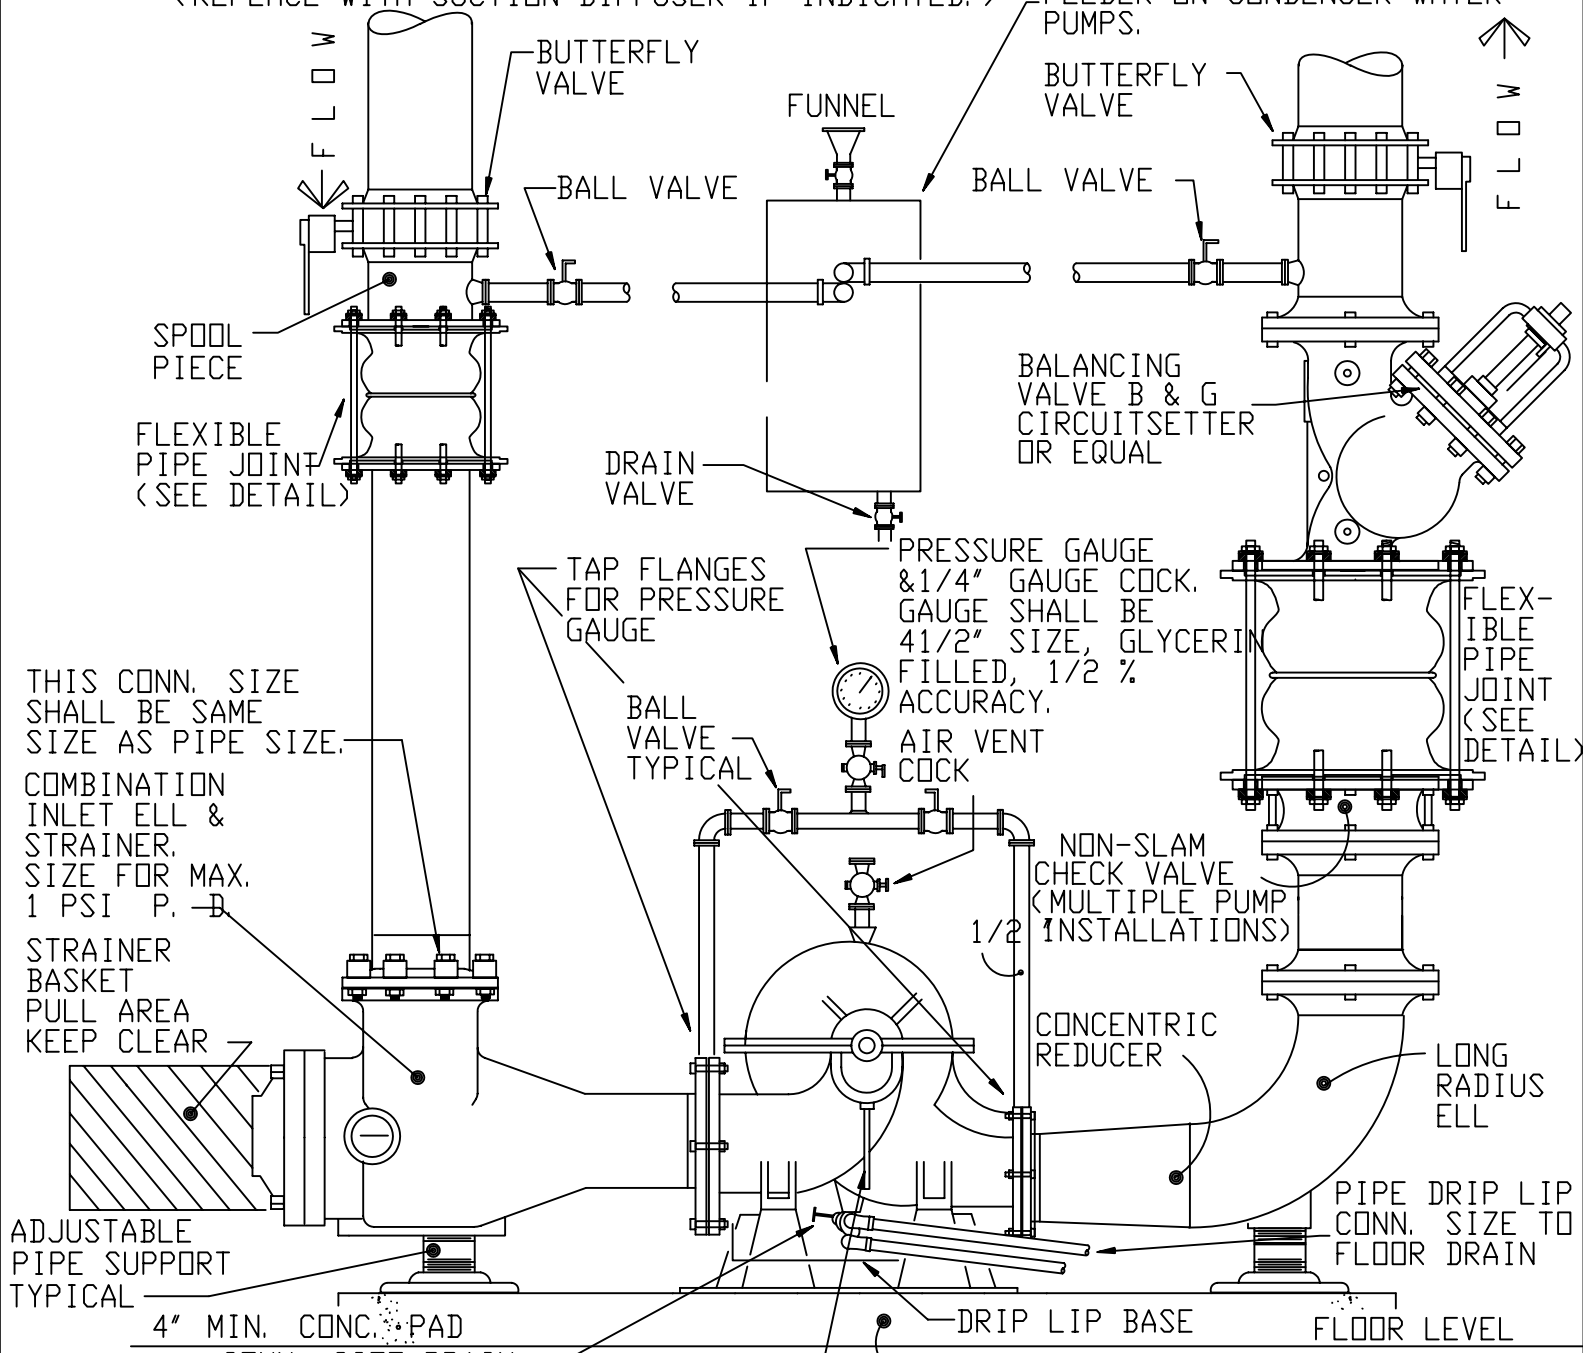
(REPLACE WITH SUCTION DIFFUSER IF INDICATED.) FEEDER ON CONDENSER WATER PUMPS.

FLOW

BUTTERFLY VALVE

FUNNEL

BUTTERFLY VALVE

FLOW

BALL VALVE

BALL VALVE

SPOOL PIECE

BALANCING VALVE B & G CIRCUITSETTER OR EQUAL

FLEXIBLE PIPE JOINT (SEE DETAIL)

DRAIN VALVE

PRESSURE GAUGE &1/4" GAUGE COCK. GAUGE SHALL BE 41/2" SIZE, GLYCERIN FILLED, 1/2 % ACCURACY.

TAP FLANGES FOR PRESSURE GAUGE

FLEXIBLE PIPE JOINT (SEE DETAIL)

THIS CONN. SIZE SHALL BE SAME SIZE AS PIPE SIZE.

BALL VALVE TYPICAL

AIR VENT COCK

COMBINATION INLET ELL & STRAINER. SIZE FOR MAX. 1 PSI P. D.

NON-SLAM CHECK VALVE (MULTIPLE PUMP INSTALLATIONS)

1/2

STRAINER BASKET PULL AREA KEEP CLEAR

CONCENTRIC REDUCER

LONG RADIUS ELL

ADJUSTABLE PIPE SUPPORT TYPICAL

PIPE DRIP LIP CONN. SIZE TO FLOOR DRAIN

DRIP LIP BASE

4" MIN. CONC. PAD

FLOOR LEVEL